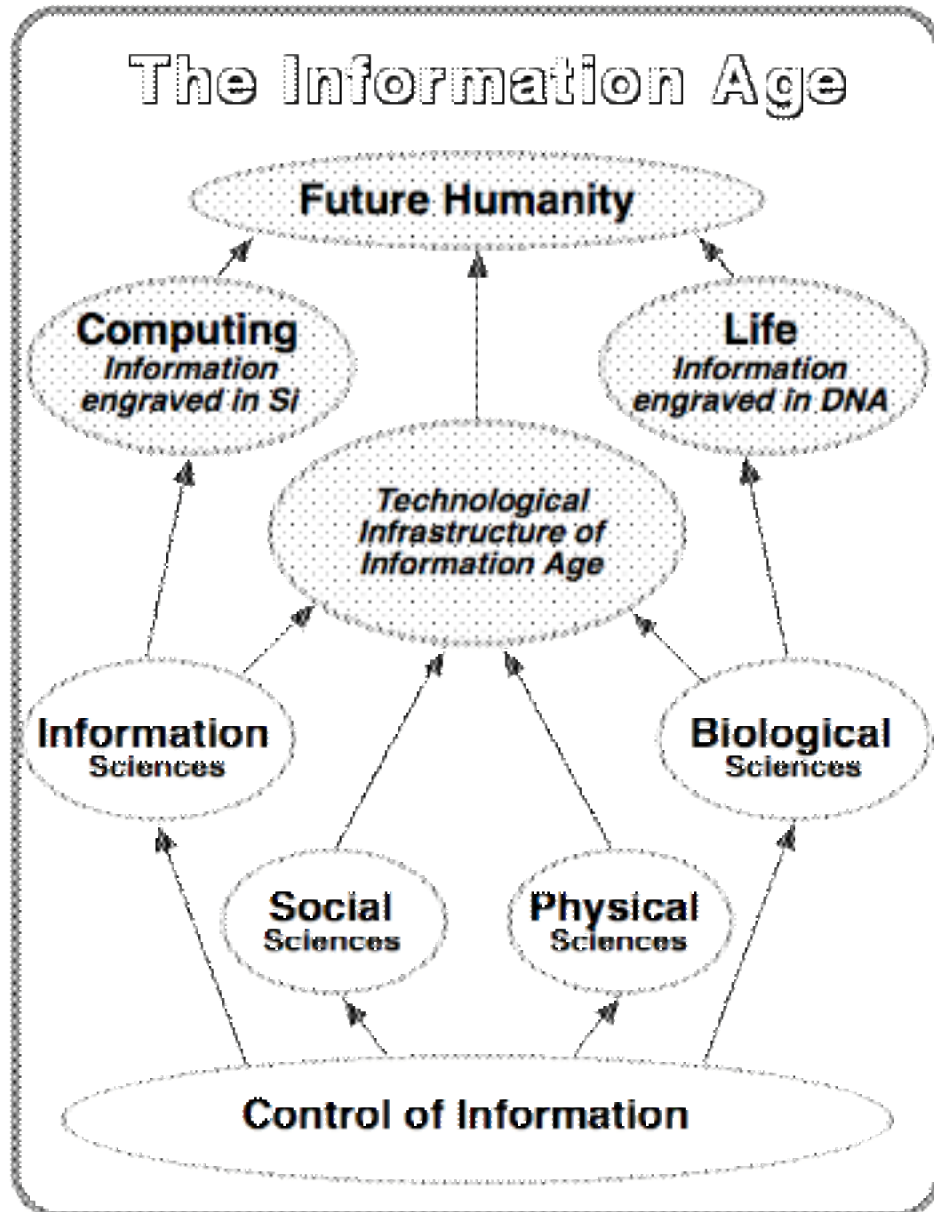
The Information Age

Future Humanity

Computing
Information engraved in Si

Life
Information engraved in DNA

Technological Infrastructure of Information Age

Information
Sciences

Biological
Sciences

Social
Sciences

Physical
Sciences

Control of Information